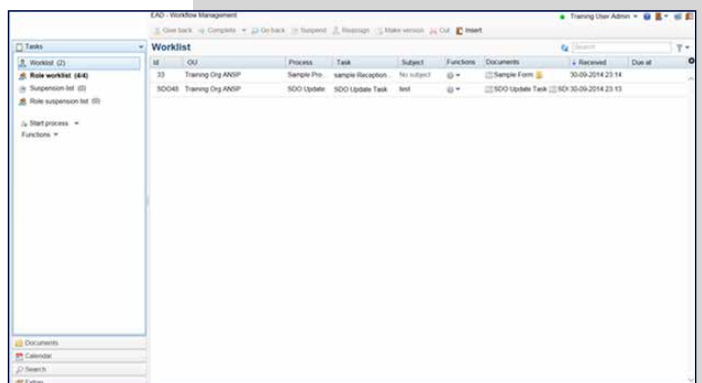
EAD - Workflow Management

Give back Complete Go back Suspend Reassign Make version Cut Insert

Training User Admin

Tasks

Worklist (2)
Role worklist (4/4)
Suspension list (0)
Role suspension list (0)

Start process
Functions

Documents
Calendar
Search
Extras

Worklist

Search

| Id | OU | Process | Task | Subject | Functions | Documents | Received | Due at |
|---|---|---|---|---|---|---|---|---|
| 33 | Training Org ANSP | Sample Pro... | sample Reception... | No subject | | Sample Form | 30-09-2014 23:14 | |
| SDO48 | Training Org ANSP | SDO Update | SDO Update Task | test | | SDO Update Task SDI | 30-09-2014 23:13 | |